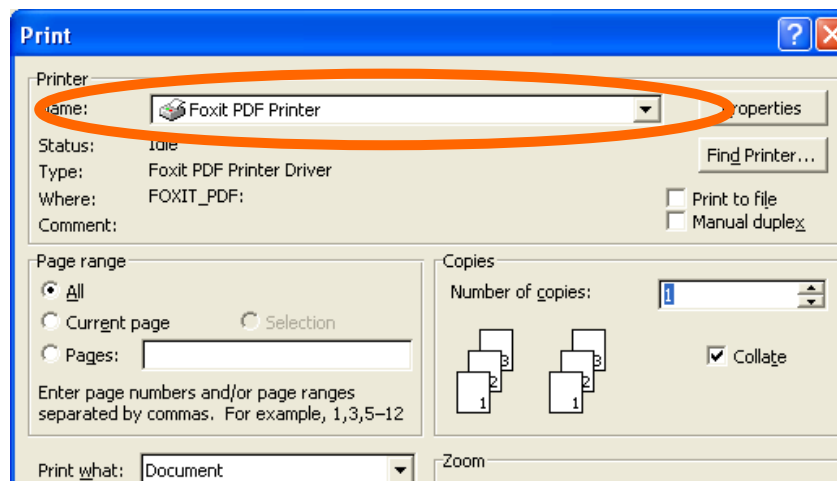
Print

Printer

Name: Foxit PDF Printer

Properties

Status: Idle

Type: Foxit PDF Printer Driver

Where: FOXIT_PDF:

Comment:

Find Printer...

Print to file

Manual duplex

Page range

All

Current page

Selection

Pages:

Enter page numbers and/or page ranges separated by commas. For example, 1,3,5–12

Copies

Number of copies: 1

3
2
1

3
2
1

Collate

Print what: Document

Zoom